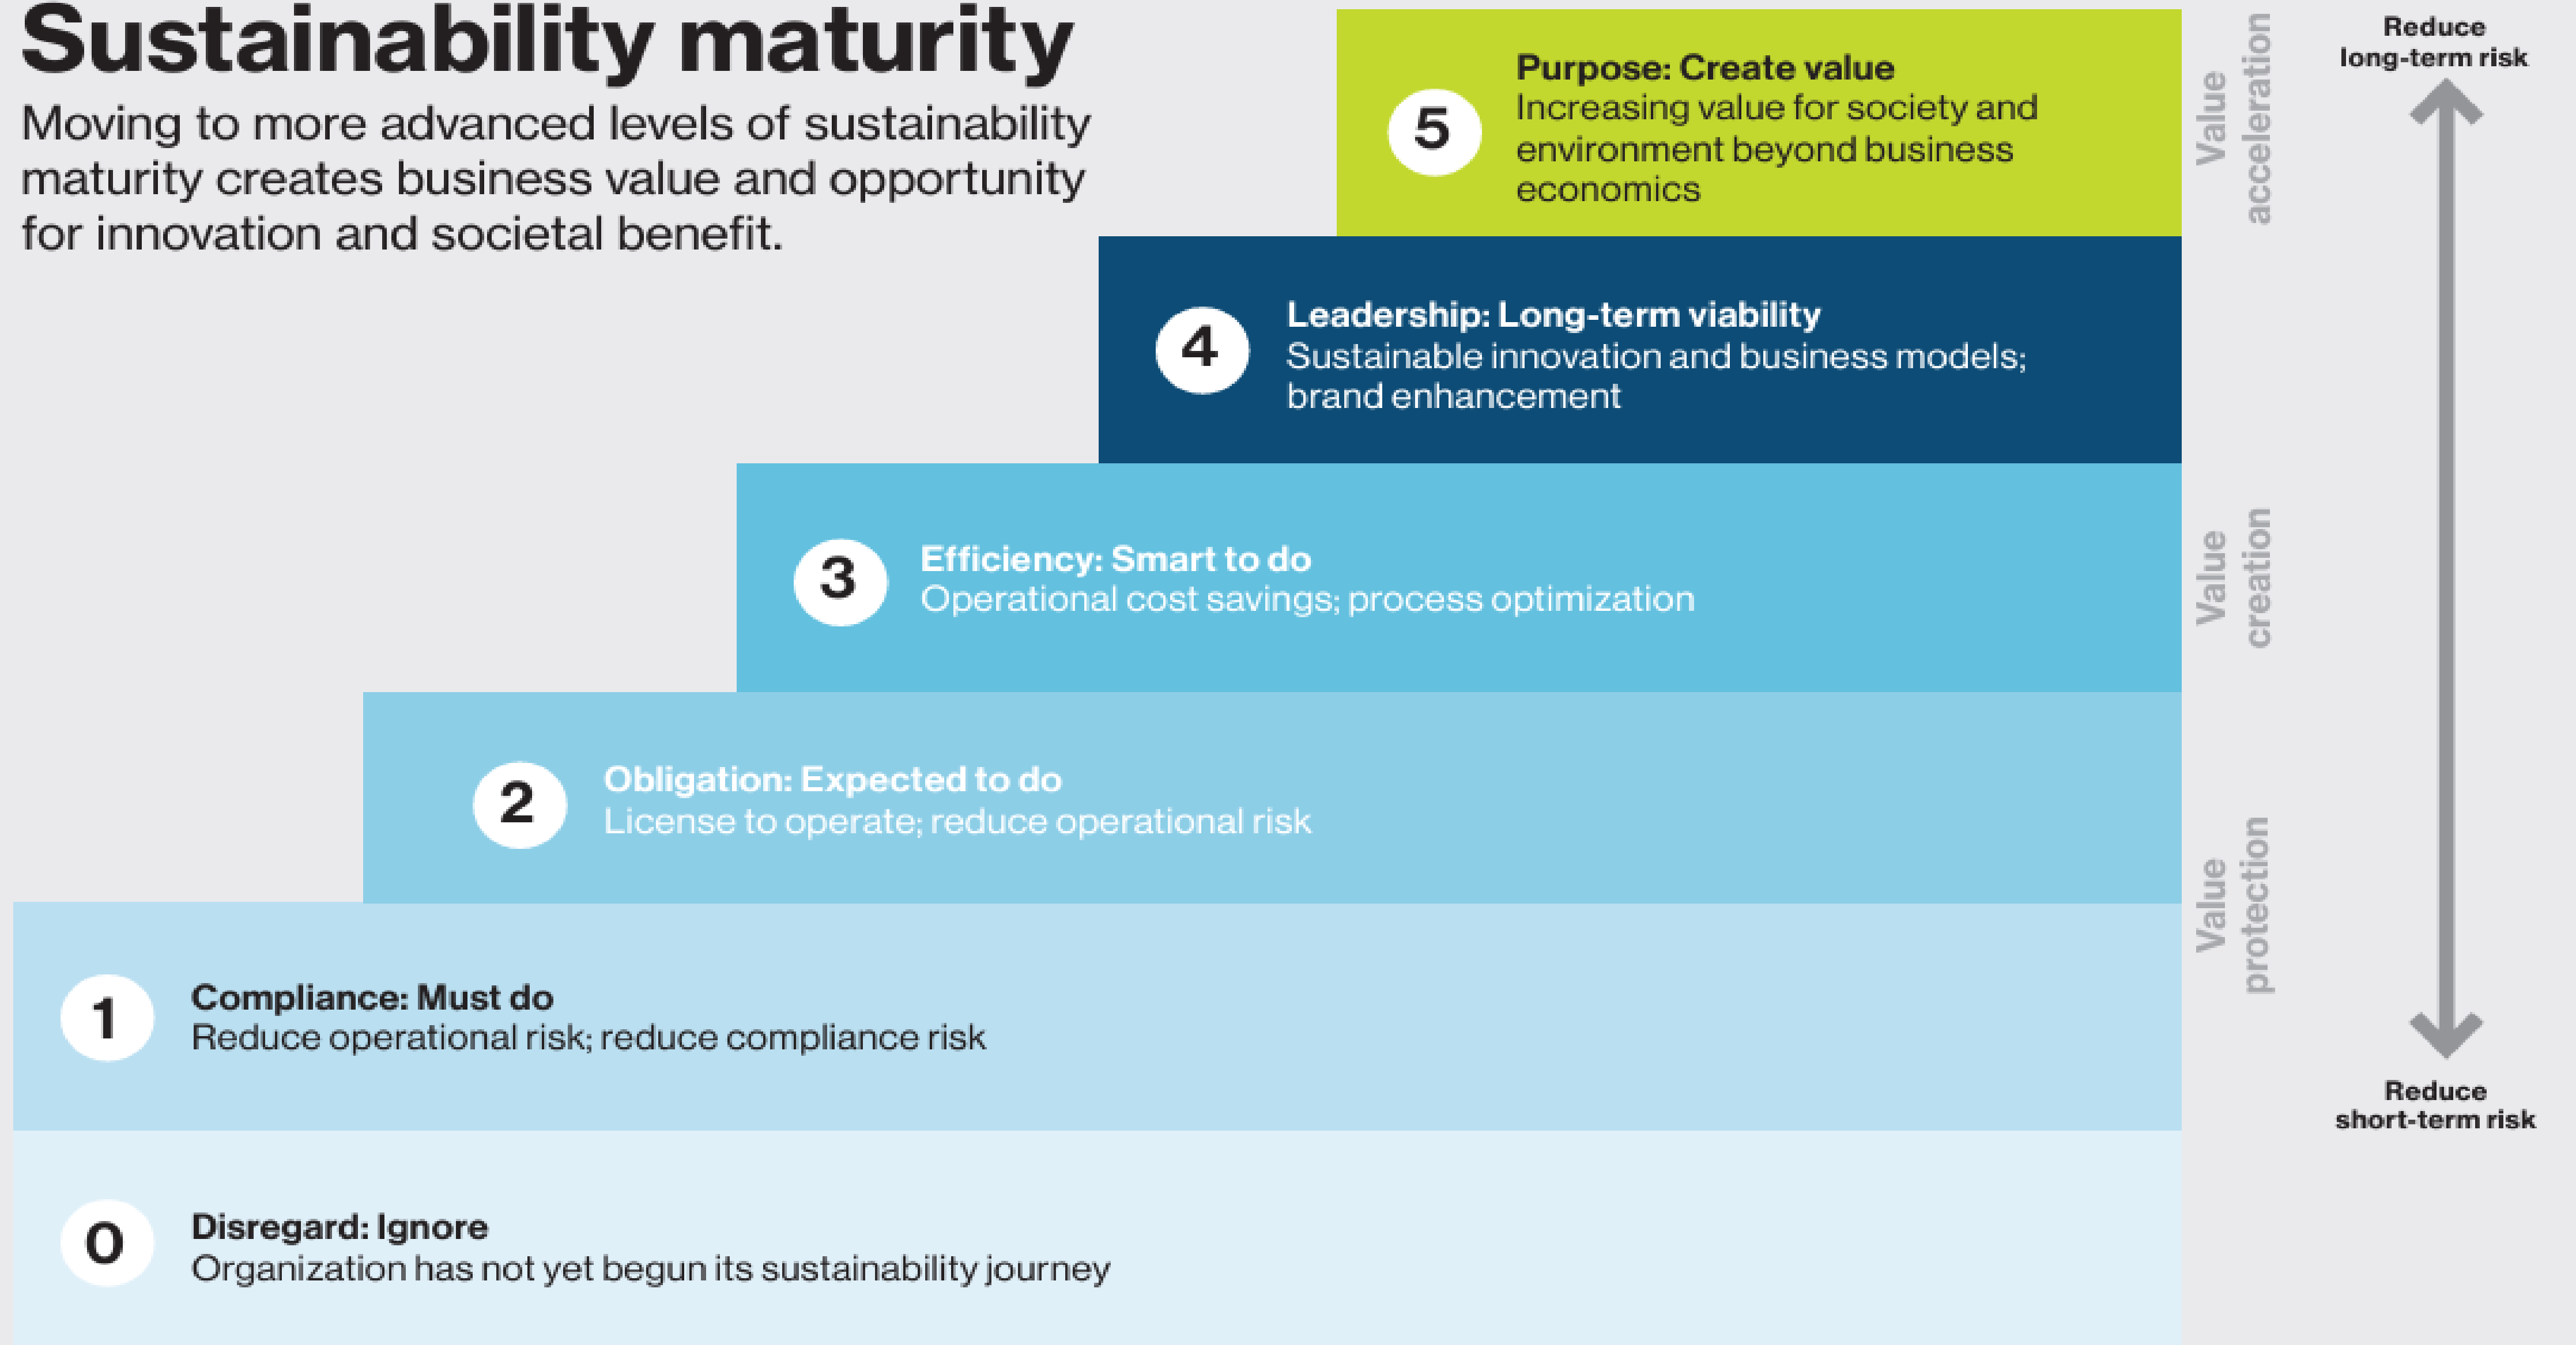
Sustainability maturity

Moving to more advanced levels of sustainability maturity creates business value and opportunity for innovation and societal benefit.

5 Purpose: Create value
Increasing value for society and environment beyond business economics

4 Leadership: Long-term viability
Sustainable innovation and business models; brand enhancement

3 Efficiency: Smart to do
Operational cost savings; process optimization

2 Obligation: Expected to do
License to operate; reduce operational risk

1 Compliance: Must do
Reduce operational risk; reduce compliance risk

0 Disregard: Ignore
Organization has not yet begun its sustainability journey

Value acceleration

Value creation

Value protection

Reduce long-term risk

Reduce short-term risk